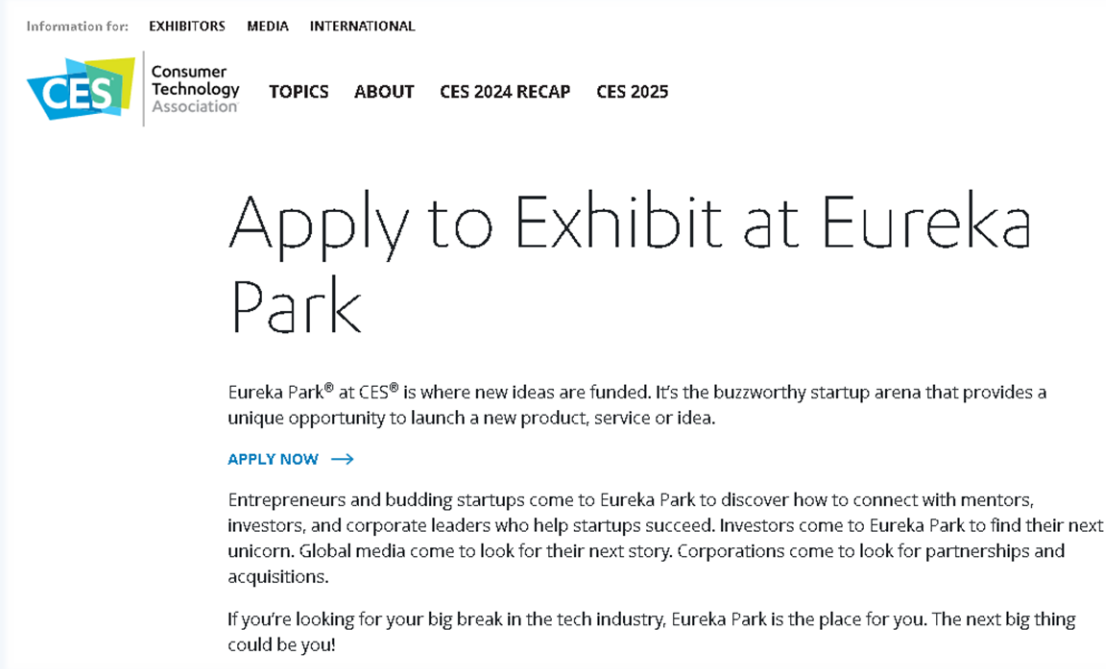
Information for: EXHIBITORS MEDIA INTERNATIONAL

CES Consumer Technology Association

TOPICS ABOUT CES 2024 RECAP CES 2025

Apply to Exhibit at Eureka Park

Eureka Park® at CES® is where new ideas are funded. It's the buzzworthy startup arena that provides a unique opportunity to launch a new product, service or idea.

APPLY NOW →

Entrepreneurs and budding startups come to Eureka Park to discover how to connect with mentors, investors, and corporate leaders who help startups succeed. Investors come to Eureka Park to find their next unicorn. Global media come to look for their next story. Corporations come to look for partnerships and acquisitions.

If you're looking for your big break in the tech industry, Eureka Park is the place for you. The next big thing could be you!